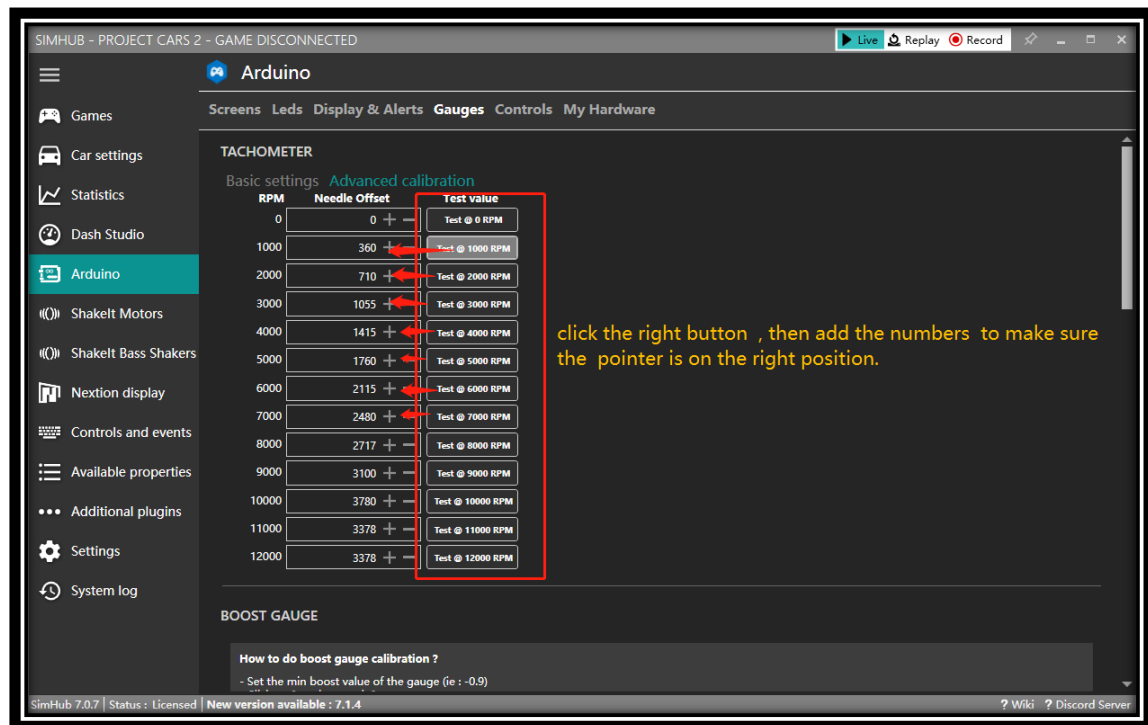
SIMHUB - PROJECT CARS 2 - GAME DISCONNECTED

Live Replay Record

Arduino

Games
Car settings
Statistics
Dash Studio
Arduino
ShakeIt Motors
ShakeIt Bass Shakers
Nextion display
Controls and events
Available properties
Additional plugins
Settings
System log

Screens Leds Display & Alerts Gauges Controls My Hardware

TACHOMETER

Basic settings Advanced calibration

| RPM | Needle Offset | Test value |
|---|---|---|
| 0 | 0 | Test @ 0 RPM |
| 1000 | 360 | Test @ 1000 RPM |
| 2000 | 710 | Test @ 2000 RPM |
| 3000 | 1055 | Test @ 3000 RPM |
| 4000 | 1415 | Test @ 4000 RPM |
| 5000 | 1760 | Test @ 5000 RPM |
| 6000 | 2115 | Test @ 6000 RPM |
| 7000 | 2480 | Test @ 7000 RPM |
| 8000 | 2717 | Test @ 8000 RPM |
| 9000 | 3100 | Test @ 9000 RPM |
| 10000 | 3780 | Test @ 10000 RPM |
| 11000 | 3378 | Test @ 11000 RPM |
| 12000 | 3378 | Test @ 12000 RPM |

click the right button , then add the numbers to make sure the pointer is on the right position.

BOOST GAUGE

How to do boost gauge calibration ?

- Set the min boost value of the gauge (ie : -0.9)

SimHub 7.0.7 | Status : Licensed | New version available : 7.1.4 ? Wiki ? Discord Server